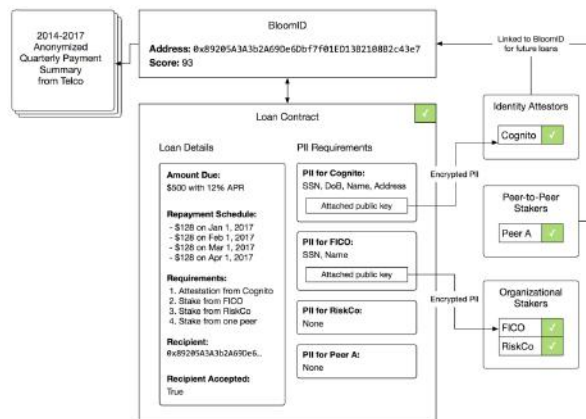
2014-2017 Anonymized Quarterly Payment Summary from Telco

BloomID

Address: 0x89205A3A3b2A690e6Dbf7f01ED13B210882c43e7

Score: 93

Linked to BloomID for future loans

Loan Contract ✓

Loan Details

Amount Due:
$500 with 12% APR

Repayment Schedule:
- $128 on Jan 1, 2017
- $128 on Feb 1, 2017
- $128 on Mar 1, 2017
- $128 on Apr 1, 2017

Requirements:
1. Attestation from Cognito
2. Stake from FICO
3. Stake from RiskCo
4. Stake from one peer

Recipient:
0x89205A3A3b2A690e6..

Recipient Accepted:
True

PII Requirements

PII for Cognito:
SSN, DoB, Name, Address
Attached public key

PII for FICO:
SSN, Name
Attached public key

PII for RiskCo:
None

PII for Peer A:
None

Encrypted PII

Encrypted PII

Identity Attestors
Cognito ✓

Peer-to-Peer Stakers
Peer A ✓

Organizational Stakers
FICO ✓
RiskCo ✓